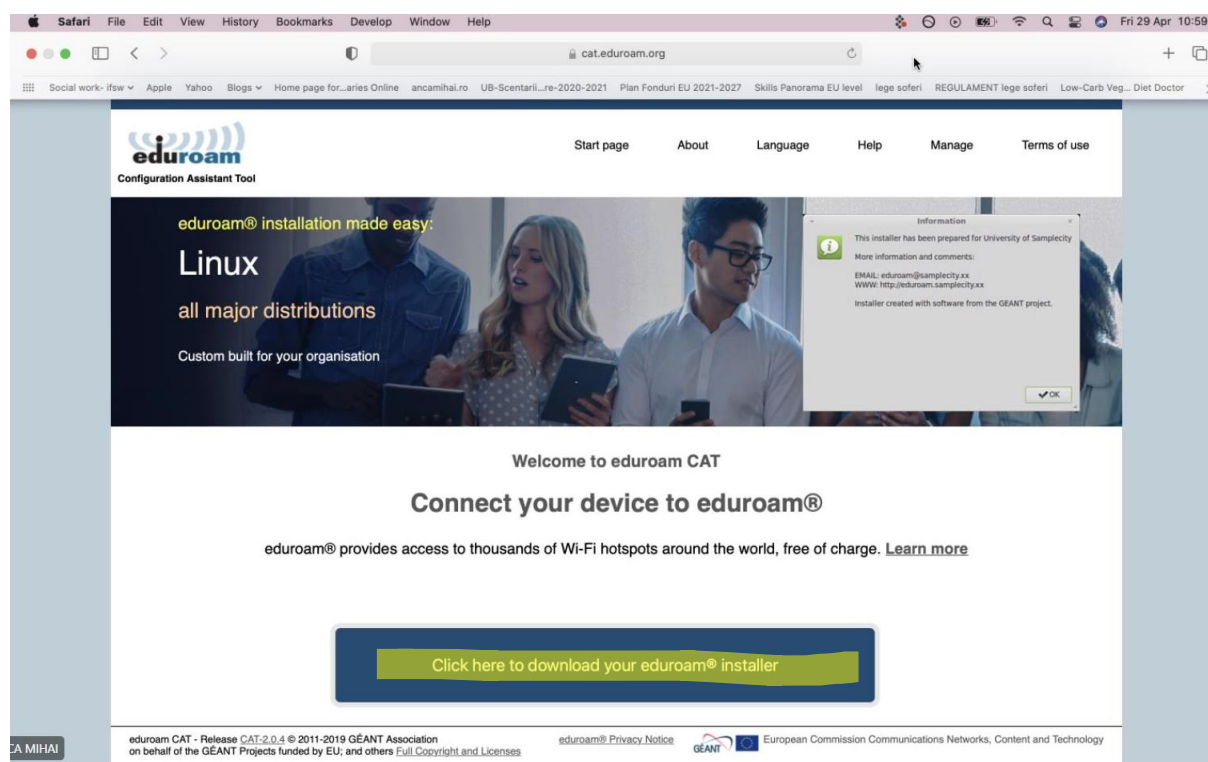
Safari File Edit View History Bookmarks Develop Window Help

Fri 29 Apr 10:59

cat.eduroam.org

Social work- ifsw Apple Yahoo Blogs Home page for...aries Online ancamihai.ro UB-Scentarii...re-2020-2021 Plan Fonduri EU 2021-2027 Skills Panorama EU level lege soferi REGULAMENT lege soferi Low-Carb Veg... Diet Doctor

eduroam
Configuration Assistant Tool

Start page About Language Help Manage Terms of use

eduroam® installation made easy:

Linux

all major distributions

Custom built for your organisation

Information

This installer has been prepared for University of Samplecity

More information and comments:

EMAIL: eduroam@samplecity.xx
WWW: http://eduroam.samplecity.xx

Installer created with software from the GEANT project.

OK

Welcome to eduroam CAT

Connect your device to eduroam®

eduroam® provides access to thousands of Wi-Fi hotspots around the world, free of charge. Learn more

Click here to download your eduroam® installer

eduroam CAT - Release CAT-2.0.4 © 2011-2019 GÉANT Association on behalf of the GÉANT Projects funded by EU; and others Full Copyright and Licenses

eduroam® Privacy Notice

GÉANT

European Commission Communications Networks, Content and Technology

CA MIHAI